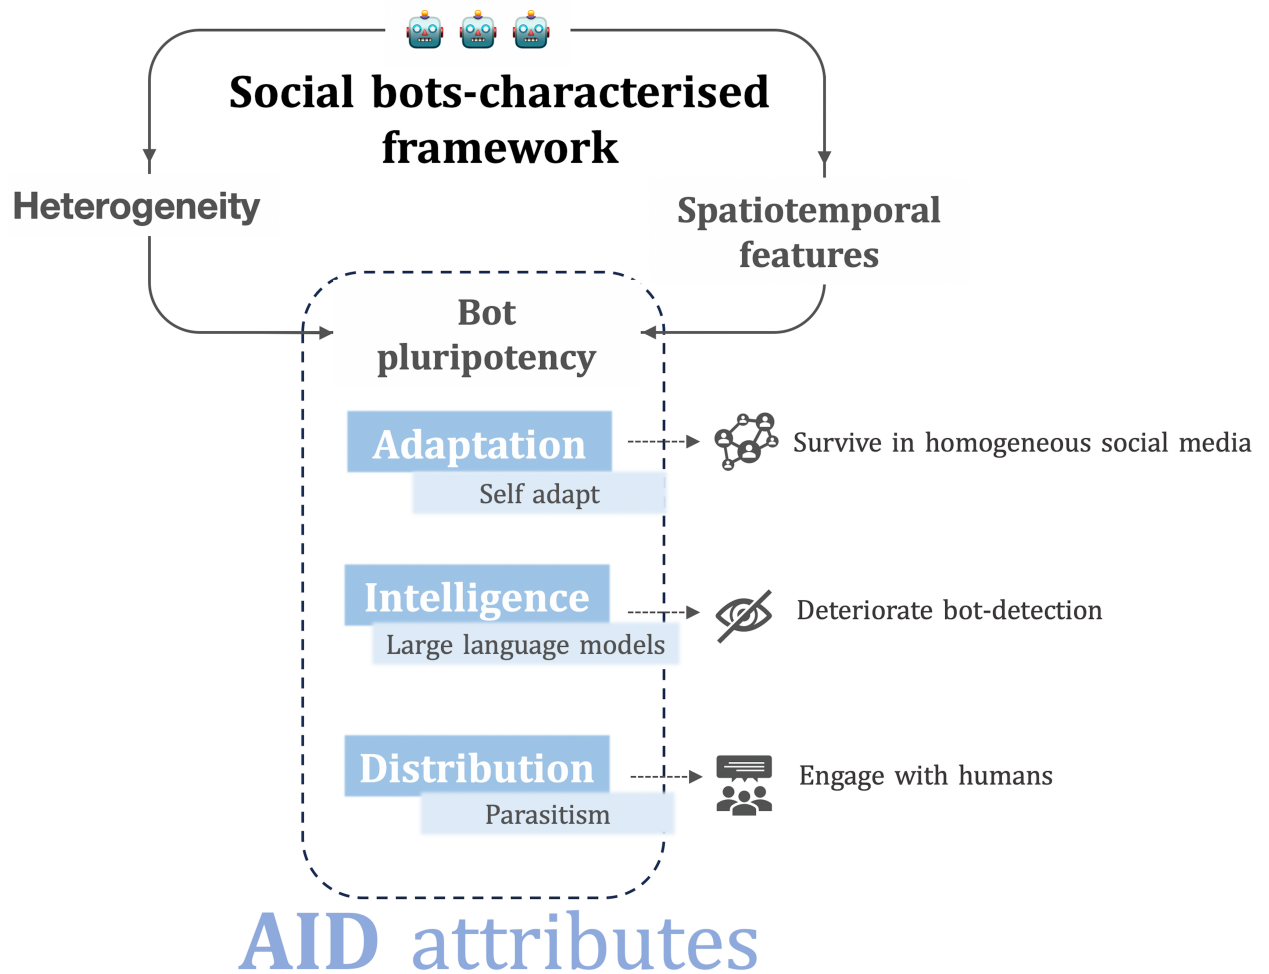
Social bots-characterised framework

Heterogeneity

Spatiotemporal features

Bot pluripotency

Adaptation

Self adapt

Survive in homogeneous social media

Intelligence

Large language models

Deteriorate bot-detection

Distribution

Parasitism

Engage with humans

AID attributes